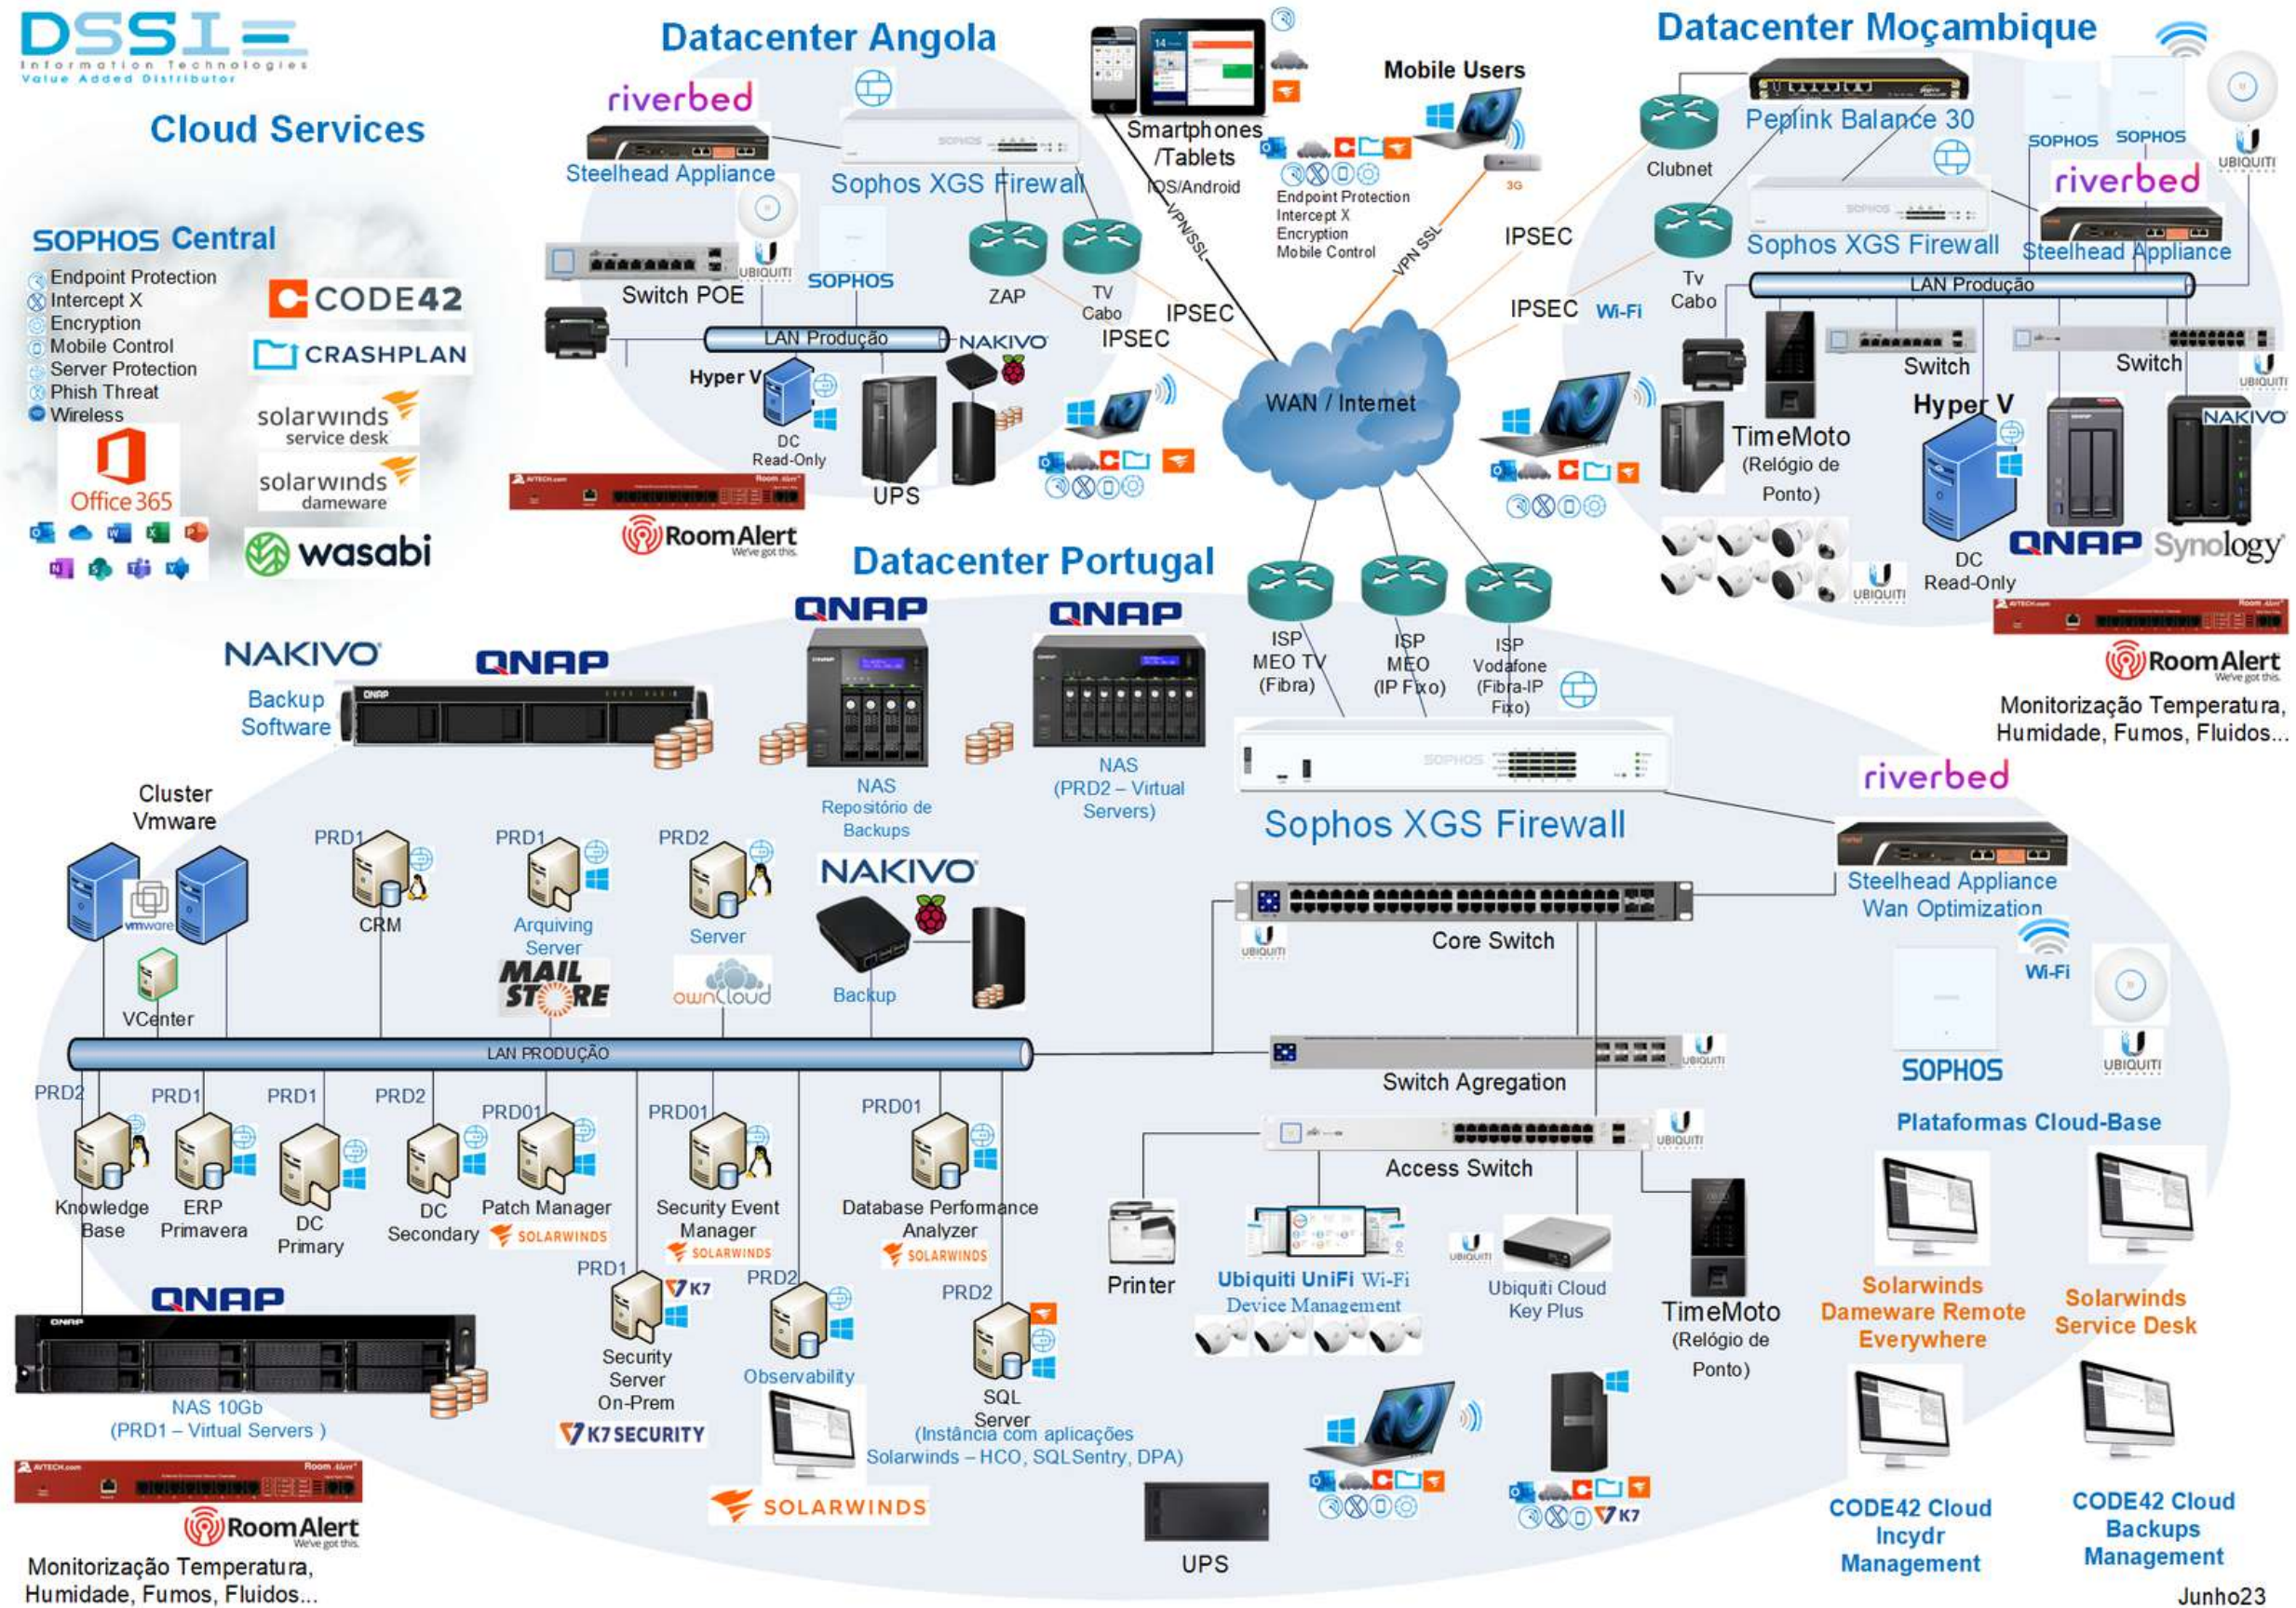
DSSI
Information Technologies
Value Added Distributor

Cloud Services

SOPHOS Central
Endpoint Protection
Intercept X
Encryption
Mobile Control
Server Protection
Phish Threat
Wireless

Office 365

CODE42
CRASHPLAN
solarwinds service desk
solarwinds dameware
wasabi

Datacenter Angola
riverbed
Steelhead Appliance
Sophos XGS Firewall
UBIQUITI
SOPHOS
Switch POE
ZAP
TV Cabo
IPSEC
IPSEC
LAN Produção
NAKIVO
Hyper V
DC Read-Only
UPS
RoomAlert

Smartphones /Tablets
IOS/Android
VPN/SSL
Mobile Users
Endpoint Protection
Intercept X
Encryption
Mobile Control
3G
VPN SSL
IPSEC
IPSEC
Wi-Fi
WAN / Internet

Datacenter Moçambique
Clubnet
Peplink Balance 30
SOPHOS
SOPHOS
UBIQUITI
riverbed
Sophos XGS Firewall
Steelhead Appliance
Tv Cabo
LAN Produção
Switch
Switch
UBIQUITI
TimeMoto (Relógio de Ponto)
Hyper V
NAKIVO
DC Read-Only
QNAP
Synology
UBIQUITI
RoomAlert
Monitorização Temperatura, Humidade, Fumos, Fluidos...

Datacenter Portugal
ISP MEO TV (Fibra)
ISP MEO (IP Fixo)
ISP Vodafone (Fibra-IP Fixo)
NAKIVO
Backup Software
QNAP
QNAP
QNAP
NAS Repositório de Backups
NAS (PRD2 – Virtual Servers)
Sophos XGS Firewall
riverbed
Steelhead Appliance Wan Optimization
Cluster Vmware
vmware
VCenter
PRD1
CRM
PRD1
Arquiving Server
MAIL STORE
PRD2
Server
ownCloud
NAKIVO
Backup
Core Switch
UBIQUITI
Wi-Fi
LAN PRODUÇÃO
Switch Agregation
UBIQUITI
SOPHOS
UBIQUITI
Plataformas Cloud-Base
PRD2
Knowledge Base
PRD1
ERP Primavera
PRD1
DC Primary
PRD2
DC Secondary
PRD01
Patch Manager
SOLARWINDS
PRD01
Security Event Manager
SOLARWINDS
PRD01
Database Performance Analyzer
SOLARWINDS
Access Switch
UBIQUITI
Printer
Ubiquiti UniFi Wi-Fi Device Management
Ubiquiti Cloud Key Plus
TimeMoto (Relógio de Ponto)
Solarwinds Dameware Remote Everywhere
Solarwinds Service Desk
QNAP
NAS 10Gb (PRD1 – Virtual Servers )
PRD1
K7
Security Server On-Prem
K7 SECURITY
PRD2
Observability
PRD2
SQL Server
(Instância com aplicações Solarwinds – HCO, SQLSentry, DPA)
SOLARWINDS
K7
UPS
CODE42 Cloud Incydr Management
CODE42 Cloud Backups Management
RoomAlert
Monitorização Temperatura, Humidade, Fumos, Fluidos...
Junho23